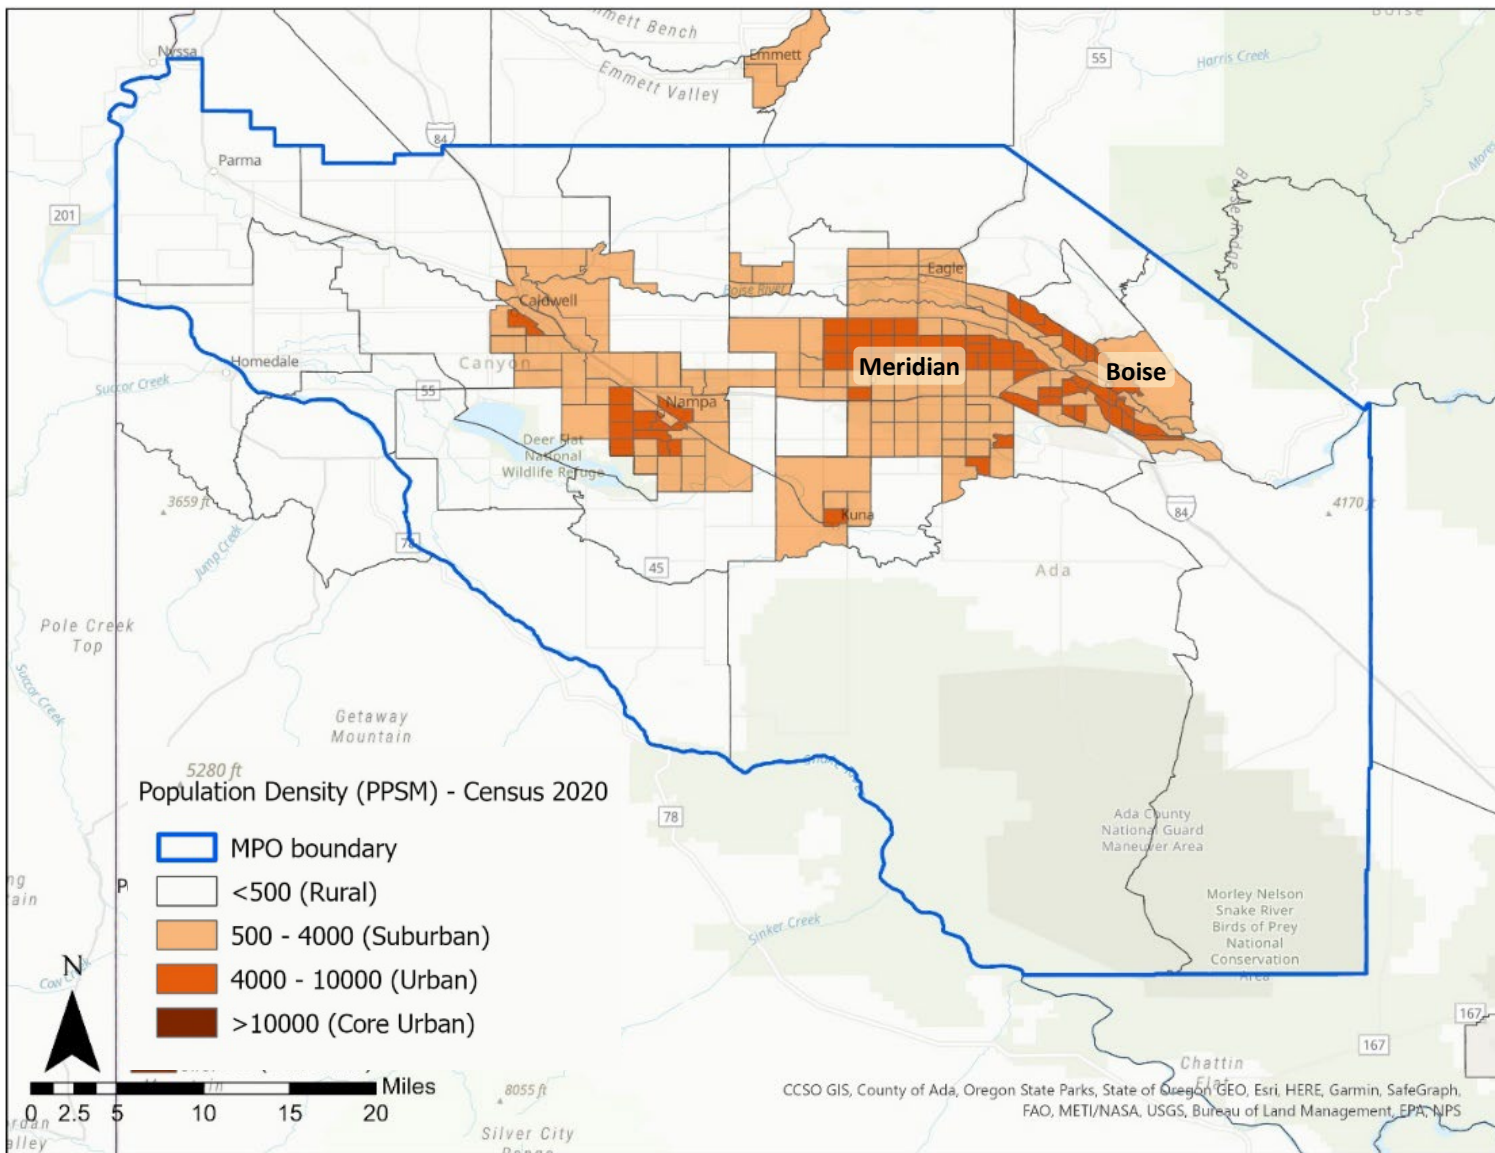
Emmett Bench
Emmett
Emmett Valley
Boise
55
Harris Creek
Nyssa
84
Parma
201
Boise Ridge
Eagle
Caldwell
Boise River
Meridian
Boise
Homedale
Canyon
Succor Creek
55
Nampa
Deer Flat National Wildlife Refuge
3659 ft
4170 ft
84
Kuna
Jump Creek
78
45
Ada
Pole Creek Top
Succor Creek
Getaway Mountain
5280 ft
Population Density (PPSM) - Census 2020
MPO boundary
<500 (Rural)
500 - 4000 (Suburban)
4000 - 10000 (Urban)
>10000 (Core Urban)
78
Ada County National Guard Maneuver Area
Morley Nelson Snake River Birds of Prey National Conservation Area
Sinker Creek
N
167
167
Chattin Flat
Miles
0 2.5 5 10 15 20
8055 ft
Silver City
CCSO GIS, County of Ada, Oregon State Parks, State of Oregon GEO, Esri, HERE, Garmin, SafeGraph, FAO, METI/NASA, USGS, Bureau of Land Management, EPA, NPS